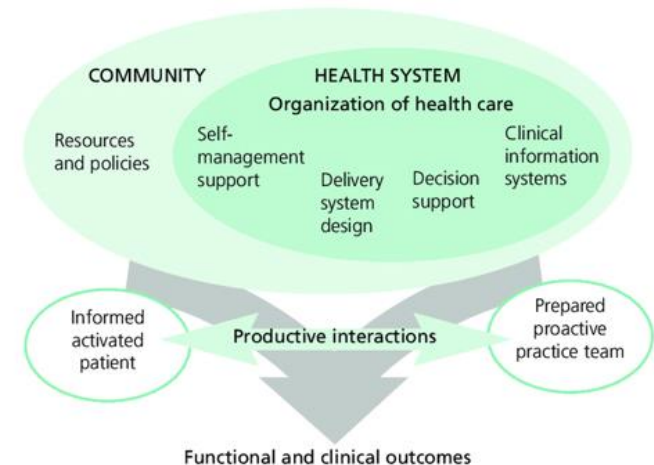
COMMUNITY

HEALTH SYSTEM

Organization of health care

Resources and policies

Self-management support

Delivery system design

Decision support

Clinical information systems

Informed activated patient

Productive interactions

Prepared proactive practice team

Functional and clinical outcomes